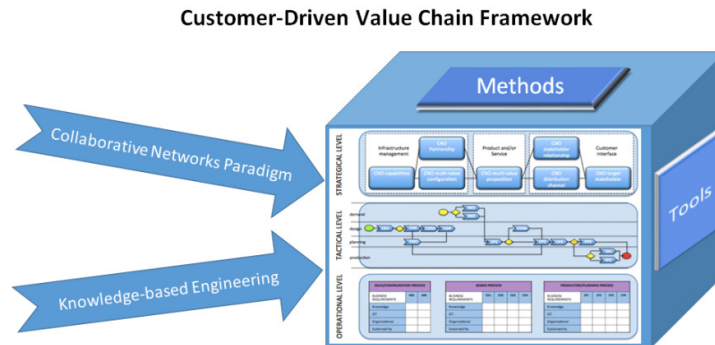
Customer-Driven Value Chain Framework

Methods

Collaborative Networks Paradigm

Knowledge-based Engineering

Tools

STRATEGICAL LEVEL

Infrastructure management

CNO Partnership

Product and/or Service

CNO stakeholder relationship

Customer interface

CNO capabilities

CNO multi-value configuration

CNO multi-value proposition

CNO distribution channel

CNO target stakeholder

TACTICAL LEVEL

demand

design

planning

production

OPERATIONAL LEVEL

SALES/CONFIGURATION PROCESS

DESIGN PROCESS

PRODUCTION/PLANNING PROCESS

BUSINESS REQUIREMENTS

Knowledge

ICT

Organizational

Sustainability